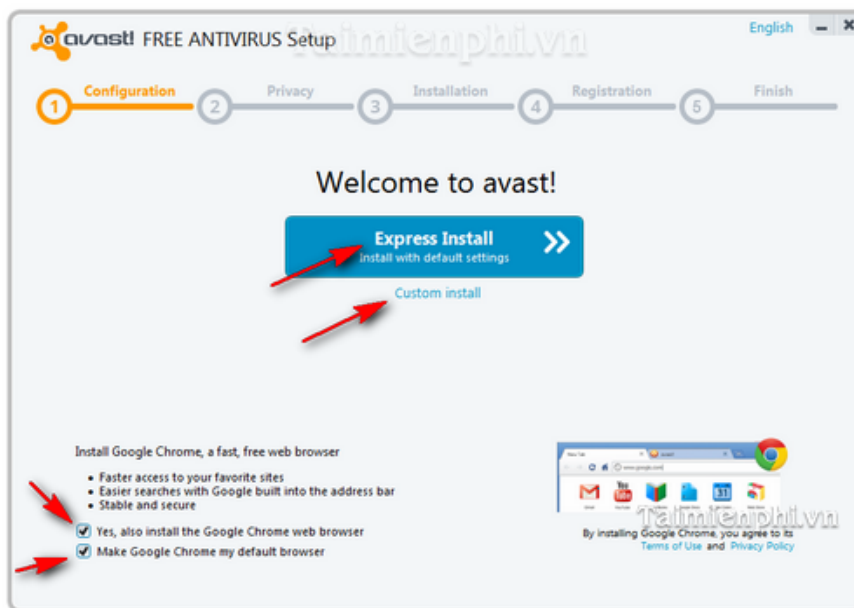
avast! FREE ANTIVIRUS Setup

English

Taimienphi.vn

1 Configuration 2 Privacy 3 Installation 4 Registration 5 Finish

Welcome to avast!

Express Install
Install with default settings

Custom install

Install Google Chrome, a fast, free web browser

- Faster access to your favorite sites
- Easier searches with Google built into the address bar
- Stable and secure

Yes, also install the Google Chrome web browser

Make Google Chrome my default browser

By installing Google Chrome, you agree to its Terms of Use and Privacy Policy

Taimienphi.vn